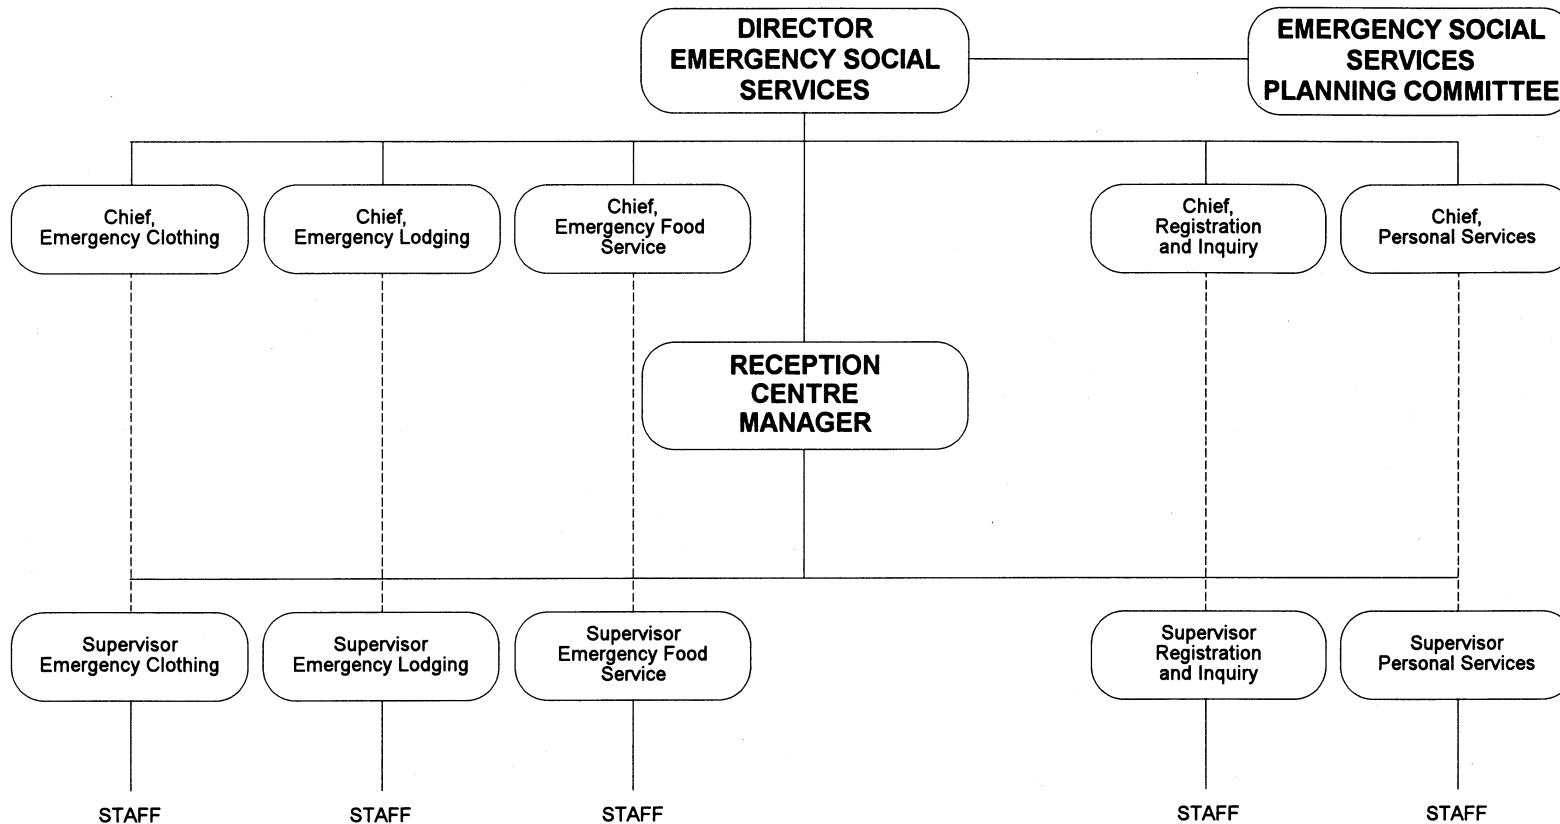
DIRECTOR
EMERGENCY SOCIAL
SERVICES

EMERGENCY SOCIAL
SERVICES
PLANNING COMMITTEE

Chief,
Emergency Clothing

Chief,
Emergency Lodging

Chief,
Emergency Food
Service

Chief,
Registration
and Inquiry

Chief,
Personal Services

RECEPTION
CENTRE
MANAGER

Supervisor
Emergency Clothing

Supervisor
Emergency Lodging

Supervisor
Emergency Food
Service

Supervisor
Registration
and Inquiry

Supervisor
Personal Services

STAFF

STAFF

STAFF

STAFF

STAFF